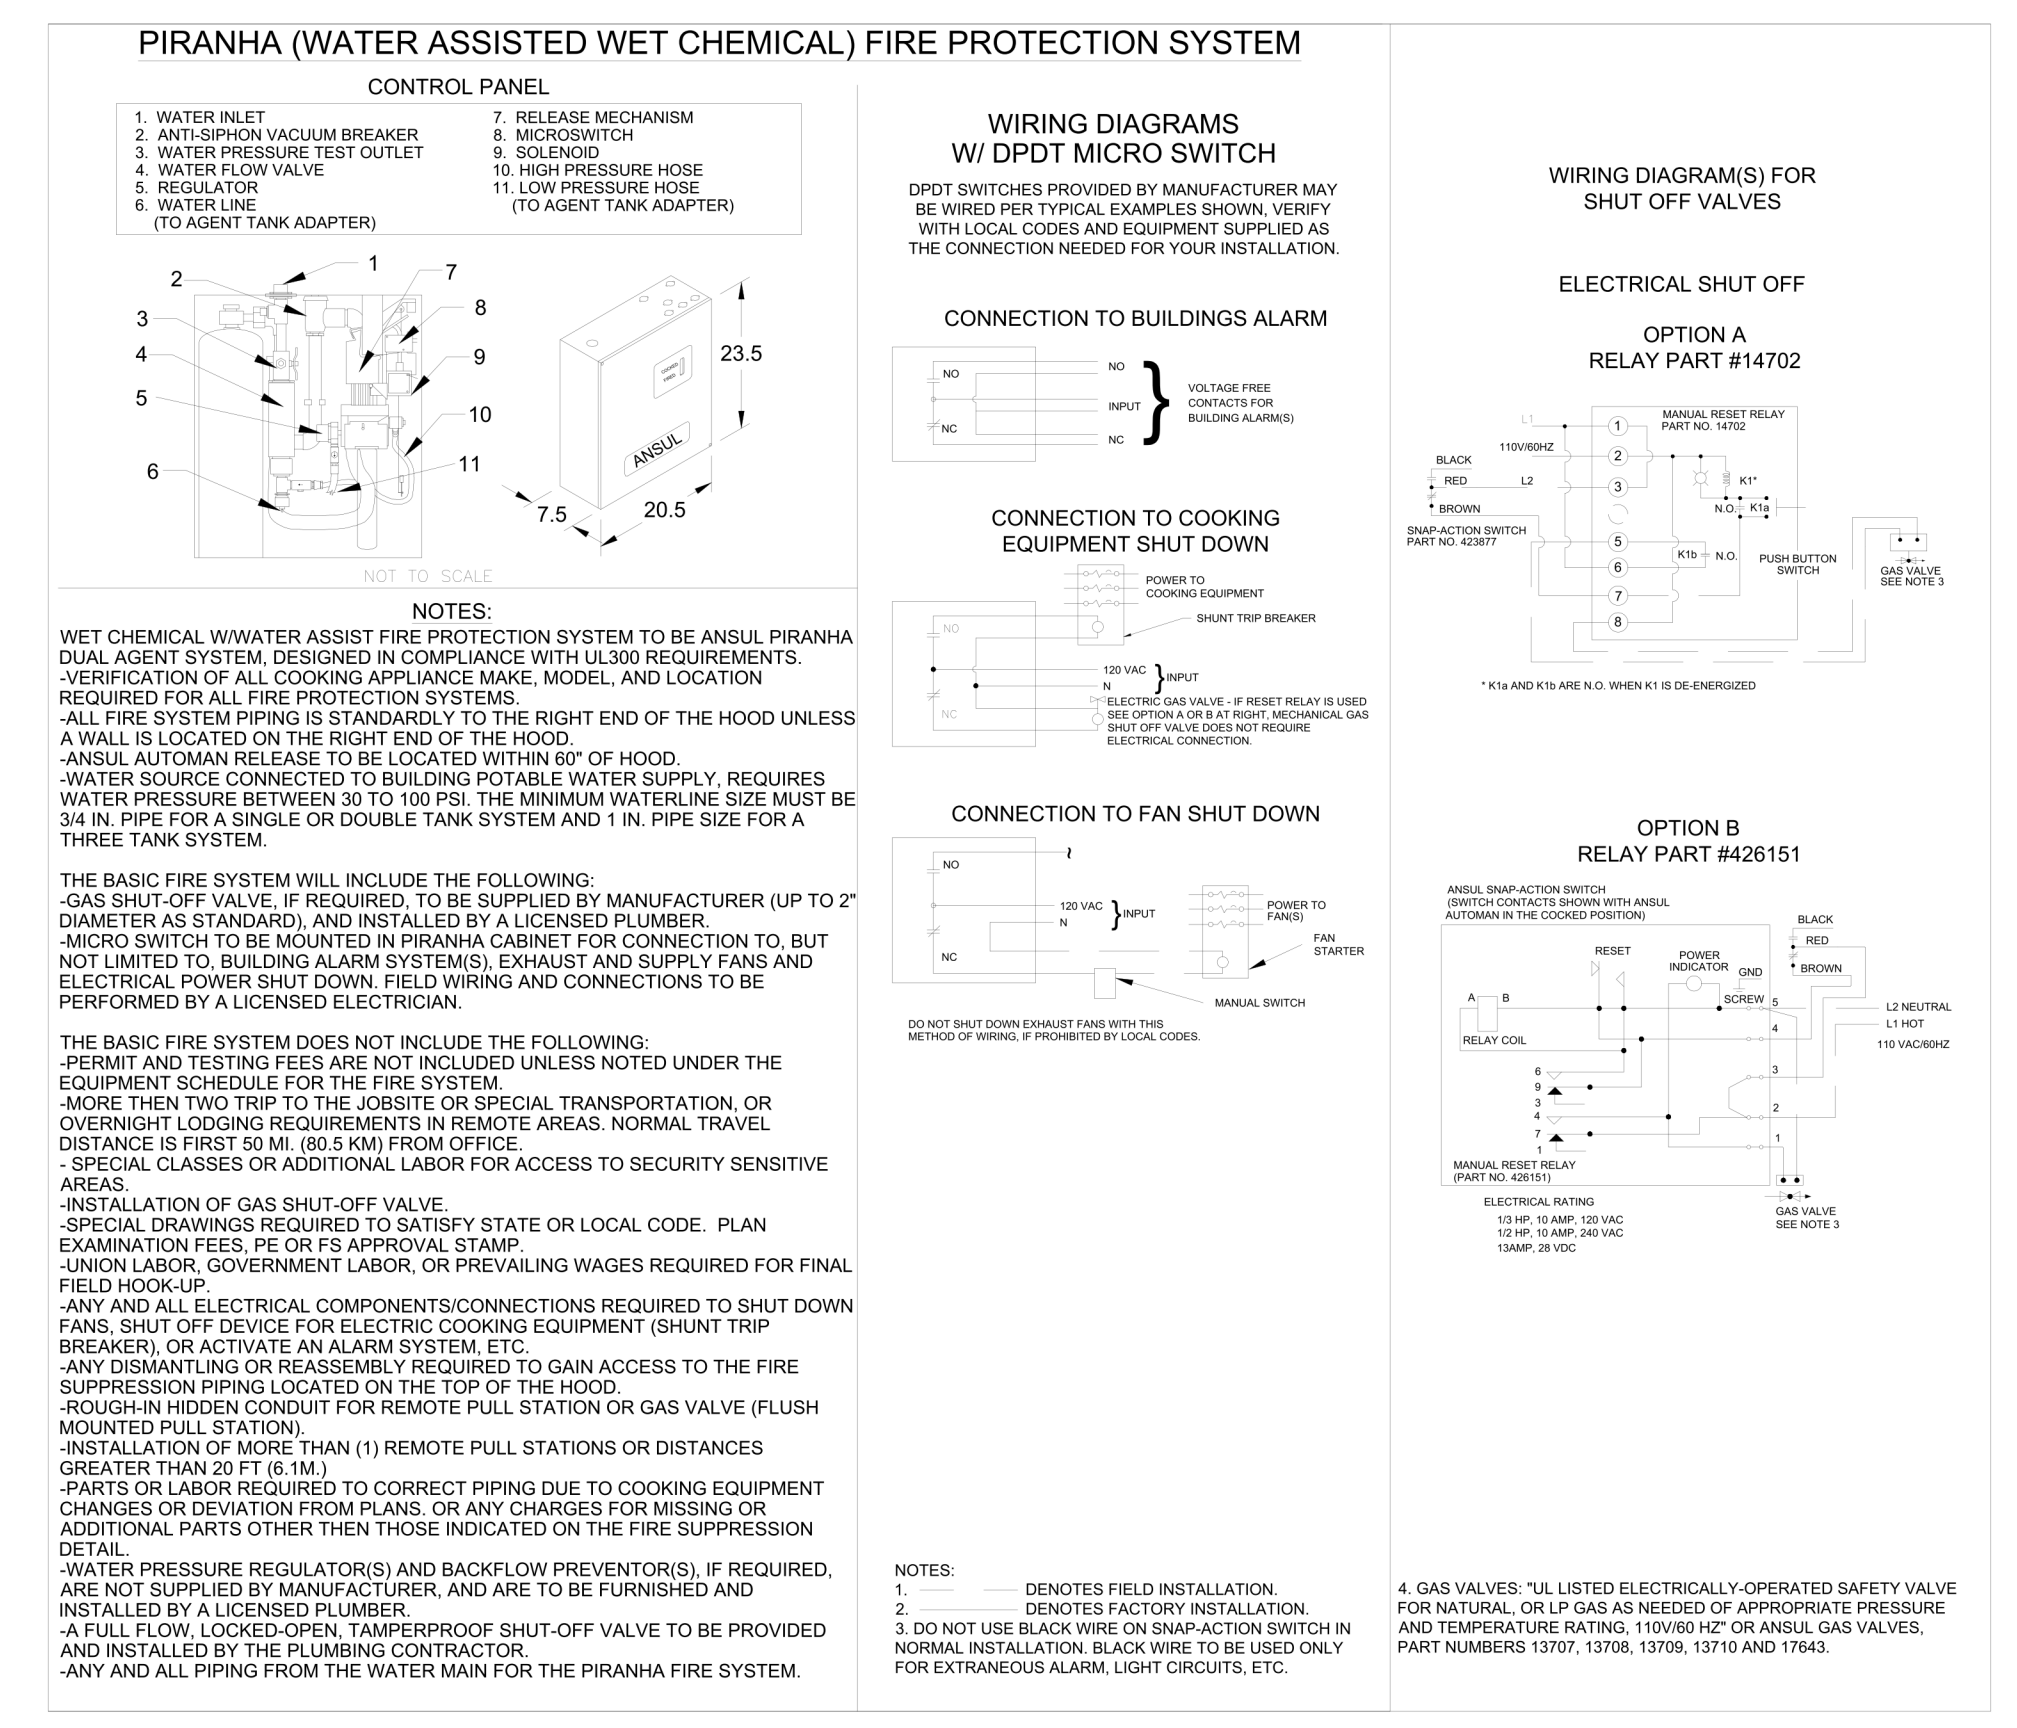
PIRANHA (WATER ASSISTED WET CHEMICAL) FIRE PROTECTION SYSTEM

CONTROL PANEL

1. WATER INLET
2. ANTI-SIPHON VACUUM BREAKER
3. WATER PRESSURE TEST OUTLET
4. WATER FLOW VALVE
5. REGULATOR
6. WATER LINE (TO AGENT TANK ADAPTER)
7. RELEASE MECHANISM
8. MICROSWITCH
9. SOLENOID
10. HIGH PRESSURE HOSE
11. LOW PRESSURE HOSE (TO AGENT TANK ADAPTER)

1 2 3 4 5 6 7 8 9 10 11

23.5
7.5
20.5
ANSUL
COCKED FIRED

NOT TO SCALE

NOTES:
WET CHEMICAL W/WATER ASSIST FIRE PROTECTION SYSTEM TO BE ANSUL PIRANHA DUAL AGENT SYSTEM, DESIGNED IN COMPLIANCE WITH UL300 REQUIREMENTS.
-VERIFICATION OF ALL COOKING APPLIANCE MAKE, MODEL, AND LOCATION REQUIRED FOR ALL FIRE PROTECTION SYSTEMS.
-ALL FIRE SYSTEM PIPING IS STANDARDLY TO THE RIGHT END OF THE HOOD UNLESS A WALL IS LOCATED ON THE RIGHT END OF THE HOOD.
-ANSUL AUTOMAN RELEASE TO BE LOCATED WITHIN 60" OF HOOD.
-WATER SOURCE CONNECTED TO BUILDING POTABLE WATER SUPPLY, REQUIRES WATER PRESSURE BETWEEN 30 TO 100 PSI. THE MINIMUM WATERLINE SIZE MUST BE 3/4 IN. PIPE FOR A SINGLE OR DOUBLE TANK SYSTEM AND 1 IN. PIPE SIZE FOR A THREE TANK SYSTEM.

THE BASIC FIRE SYSTEM WILL INCLUDE THE FOLLOWING:
-GAS SHUT-OFF VALVE, IF REQUIRED, TO BE SUPPLIED BY MANUFACTURER (UP TO 2" DIAMETER AS STANDARD), AND INSTALLED BY A LICENSED PLUMBER.
-MICRO SWITCH TO BE MOUNTED IN PIRANHA CABINET FOR CONNECTION TO, BUT NOT LIMITED TO, BUILDING ALARM SYSTEM(S), EXHAUST AND SUPPLY FANS AND ELECTRICAL POWER SHUT DOWN. FIELD WIRING AND CONNECTIONS TO BE PERFORMED BY A LICENSED ELECTRICIAN.

THE BASIC FIRE SYSTEM DOES NOT INCLUDE THE FOLLOWING:
-PERMIT AND TESTING FEES ARE NOT INCLUDED UNLESS NOTED UNDER THE EQUIPMENT SCHEDULE FOR THE FIRE SYSTEM.
-MORE THEN TWO TRIP TO THE JOBSITE OR SPECIAL TRANSPORTATION, OR OVERNIGHT LODGING REQUIREMENTS IN REMOTE AREAS. NORMAL TRAVEL DISTANCE IS FIRST 50 MI. (80.5 KM) FROM OFFICE.
- SPECIAL CLASSES OR ADDITIONAL LABOR FOR ACCESS TO SECURITY SENSITIVE AREAS.
-INSTALLATION OF GAS SHUT-OFF VALVE.
-SPECIAL DRAWINGS REQUIRED TO SATISFY STATE OR LOCAL CODE. PLAN EXAMINATION FEES, PE OR FS APPROVAL STAMP.
-UNION LABOR, GOVERNMENT LABOR, OR PREVAILING WAGES REQUIRED FOR FINAL FIELD HOOK-UP.
-ANY AND ALL ELECTRICAL COMPONENTS/CONNECTIONS REQUIRED TO SHUT DOWN FANS, SHUT OFF DEVICE FOR ELECTRIC COOKING EQUIPMENT (SHUNT TRIP BREAKER), OR ACTIVATE AN ALARM SYSTEM, ETC.
-ANY DISMANTLING OR REASSEMBLY REQUIRED TO GAIN ACCESS TO THE FIRE SUPPRESSION PIPING LOCATED ON THE TOP OF THE HOOD.
-ROUGH-IN HIDDEN CONDUIT FOR REMOTE PULL STATION OR GAS VALVE (FLUSH MOUNTED PULL STATION).
-INSTALLATION OF MORE THAN (1) REMOTE PULL STATIONS OR DISTANCES GREATER THAN 20 FT (6.1M.)
-PARTS OR LABOR REQUIRED TO CORRECT PIPING DUE TO COOKING EQUIPMENT CHANGES OR DEVIATION FROM PLANS. OR ANY CHARGES FOR MISSING OR ADDITIONAL PARTS OTHER THEN THOSE INDICATED ON THE FIRE SUPPRESSION DETAIL.
-WATER PRESSURE REGULATOR(S) AND BACKFLOW PREVENTOR(S), IF REQUIRED, ARE NOT SUPPLIED BY MANUFACTURER, AND ARE TO BE FURNISHED AND INSTALLED BY A LICENSED PLUMBER.
-A FULL FLOW, LOCKED-OPEN, TAMPERPROOF SHUT-OFF VALVE TO BE PROVIDED AND INSTALLED BY THE PLUMBING CONTRACTOR.
-ANY AND ALL PIPING FROM THE WATER MAIN FOR THE PIRANHA FIRE SYSTEM.

WIRING DIAGRAMS
W/ DPDT MICRO SWITCH

DPDT SWITCHES PROVIDED BY MANUFACTURER MAY BE WIRED PER TYPICAL EXAMPLES SHOWN, VERIFY WITH LOCAL CODES AND EQUIPMENT SUPPLIED AS THE CONNECTION NEEDED FOR YOUR INSTALLATION.

CONNECTION TO BUILDINGS ALARM
NO
NC
NO
INPUT
NC
VOLTAGE FREE CONTACTS FOR BUILDING ALARM(S)

CONNECTION TO COOKING EQUIPMENT SHUT DOWN
POWER TO COOKING EQUIPMENT
SHUNT TRIP BREAKER
NO
NC
120 VAC
N
INPUT
ELECTRIC GAS VALVE - IF RESET RELAY IS USED SEE OPTION A OR B AT RIGHT, MECHANICAL GAS SHUT OFF VALVE DOES NOT REQUIRE ELECTRICAL CONNECTION.

CONNECTION TO FAN SHUT DOWN
NO
NC
120 VAC
N
INPUT
POWER TO FAN(S)
FAN STARTER
MANUAL SWITCH
DO NOT SHUT DOWN EXHAUST FANS WITH THIS METHOD OF WIRING, IF PROHIBITED BY LOCAL CODES.

NOTES:
1. DENOTES FIELD INSTALLATION.
2. DENOTES FACTORY INSTALLATION.
3. DO NOT USE BLACK WIRE ON SNAP-ACTION SWITCH IN NORMAL INSTALLATION. BLACK WIRE TO BE USED ONLY FOR EXTRANEOUS ALARM, LIGHT CIRCUITS, ETC.

WIRING DIAGRAM(S) FOR SHUT OFF VALVES

ELECTRICAL SHUT OFF

OPTION A
RELAY PART #14702
L1
110V/60HZ
BLACK
RED
L2
BROWN
SNAP-ACTION SWITCH PART NO. 423877
MANUAL RESET RELAY PART NO. 14702
1 2 3 5 6 7 8
K1*
N.O.
K1a
K1b
N.O.
PUSH BUTTON SWITCH
GAS VALVE SEE NOTE 3
* K1a AND K1b ARE N.O. WHEN K1 IS DE-ENERGIZED

OPTION B
RELAY PART #426151
ANSUL SNAP-ACTION SWITCH (SWITCH CONTACTS SHOWN WITH ANSUL AUTOMAN IN THE COCKED POSITION)
BLACK
RED
BROWN
RESET
POWER INDICATOR
GND
SCREW
A B
RELAY COIL
5 4 3 2 1
6 9 3 4 7 1
L2 NEUTRAL
L1 HOT
110 VAC/60HZ
MANUAL RESET RELAY (PART NO. 426151)
ELECTRICAL RATING
1/3 HP, 10 AMP, 120 VAC
1/2 HP, 10 AMP, 240 VAC
13AMP, 28 VDC
GAS VALVE SEE NOTE 3

4. GAS VALVES: "UL LISTED ELECTRICALLY-OPERATED SAFETY VALVE FOR NATURAL, OR LP GAS AS NEEDED OF APPROPRIATE PRESSURE AND TEMPERATURE RATING, 110V/60 HZ" OR ANSUL GAS VALVES, PART NUMBERS 13707, 13708, 13709, 13710 AND 17643.